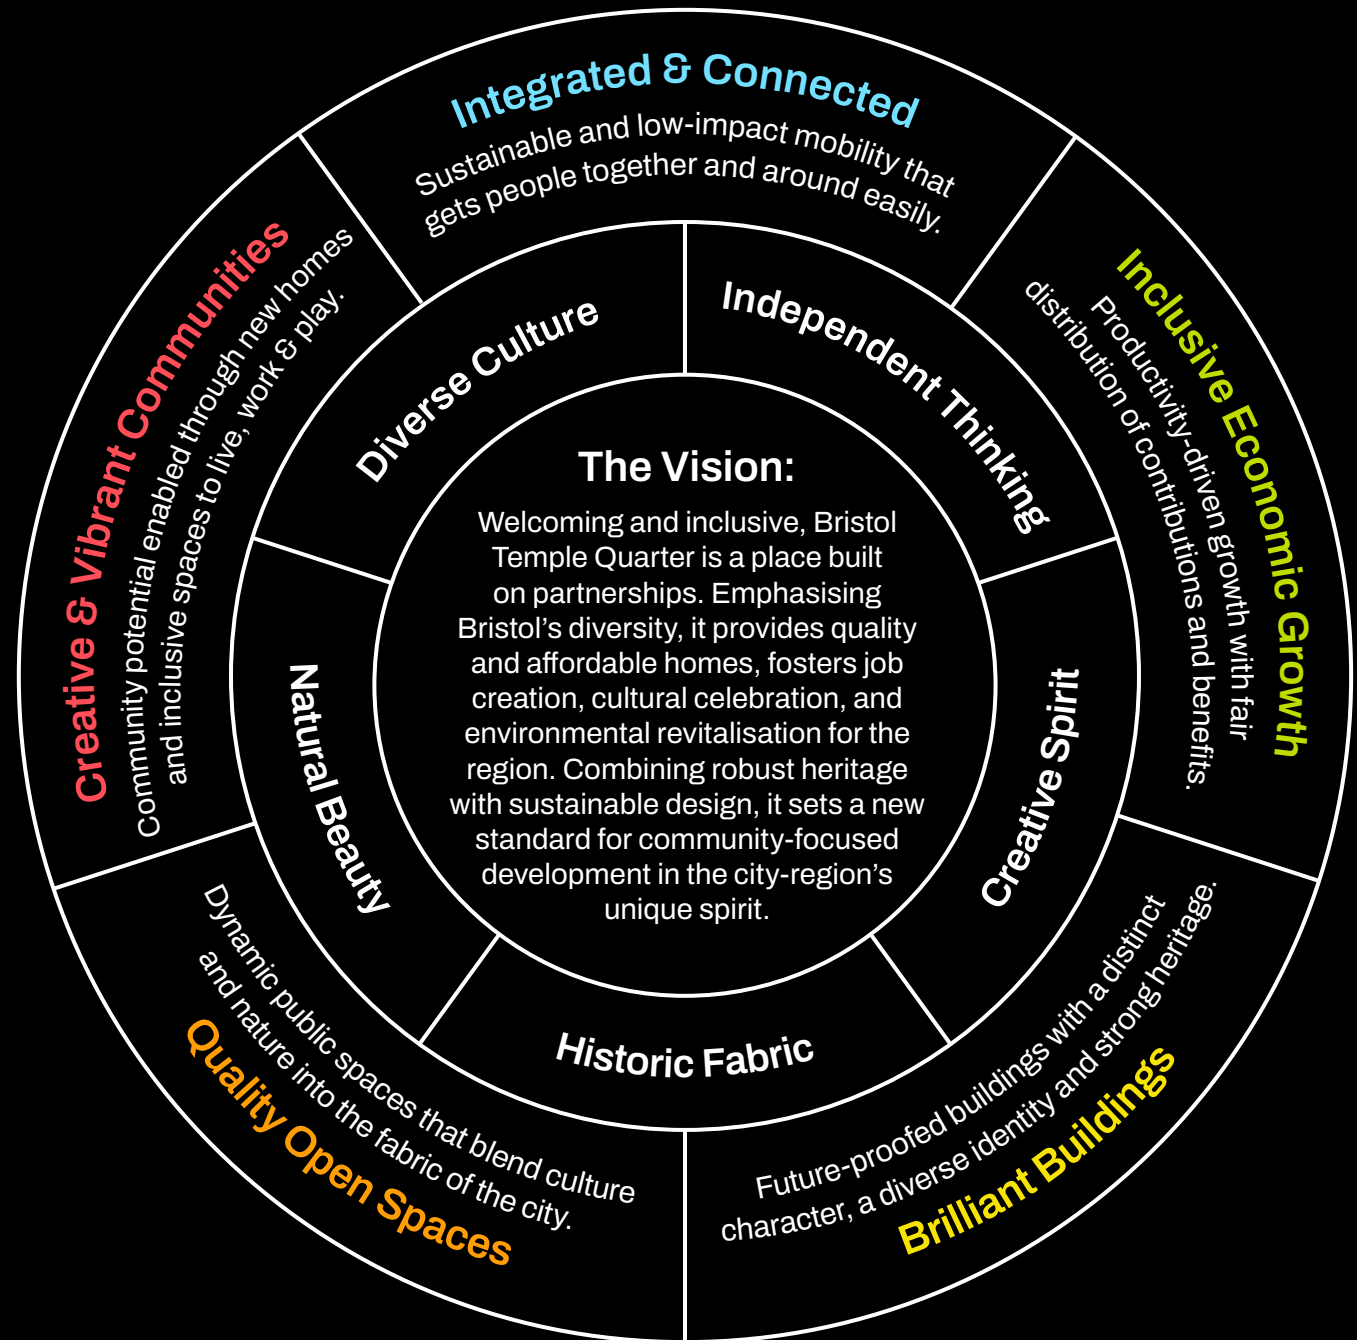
The Vision:

Welcoming and inclusive, Bristol Temple Quarter is a place built on partnerships. Emphasising Bristol's diversity, it provides quality and affordable homes, fosters job creation, cultural celebration, and environmental revitalisation for the region. Combining robust heritage with sustainable design, it sets a new standard for community-focused development in the city-region's unique spirit.

Diverse Culture

Independent Thinking

Creative Spirit

Historic Fabric

Natural Beauty

Integrated & Connected

Sustainable and low-impact mobility that gets people together and around easily.

Inclusive Economic Growth

Productivity-driven growth with fair distribution of contributions and benefits.

Brilliant Buildings

Future-proofed buildings with a distinct character, a diverse identity and strong heritage.

Quality Open Spaces

Dynamic public spaces that blend culture and nature into the fabric of the city.

Creative & Vibrant Communities

Community potential enabled through new homes and inclusive spaces to live, work & play.